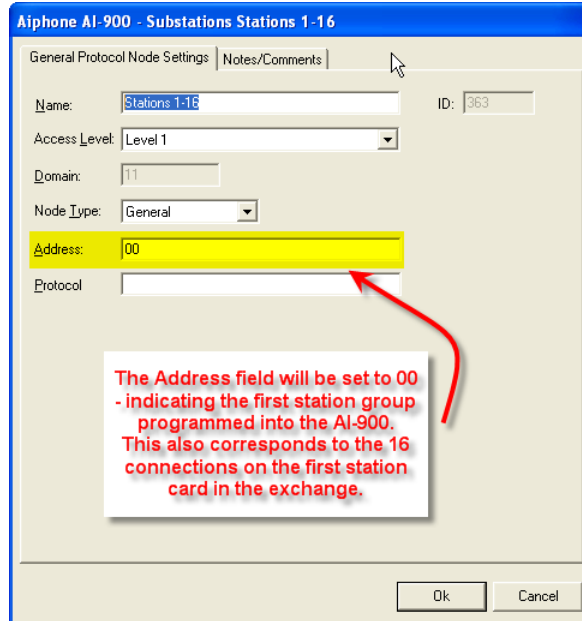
Aiphone AI-900 - Substations Stations 1-16

General Protocol Node Settings | Notes/Comments

Name: Stations 1-16

ID: 363

Access Level: Level 1

Domain: 11

Node Type: General

Address: 00

Protocol

The Address field will be set to 00 - indicating the first station group programmed into the AI-900. This also corresponds to the 16 connections on the first station card in the exchange.

Ok

Cancel